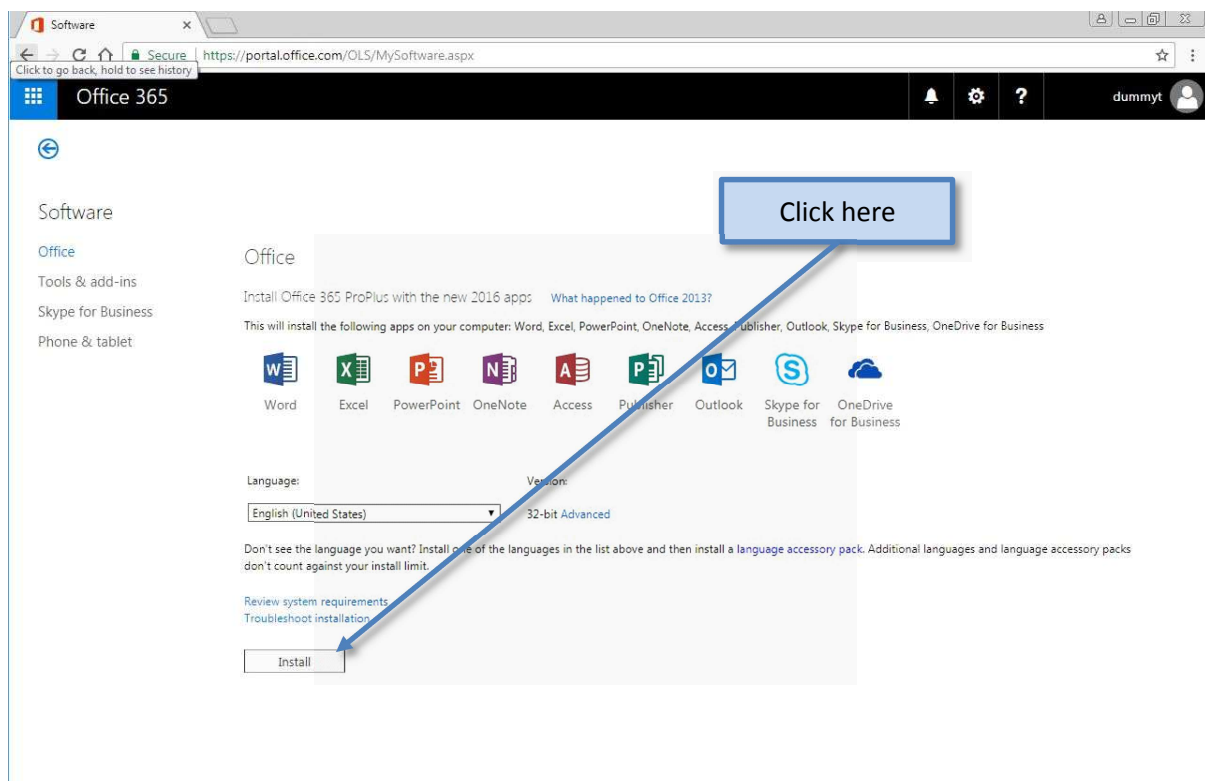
Software ×

Secure https://portal.office.com/OLS/MySoftware.aspx

Click to go back, hold to see history

Office 365

dummyt

Software

Office

Tools & add-ins

Skype for Business

Phone & tablet

Click here

Office

Install Office 365 ProPlus with the new 2016 apps What happened to Office 2013?

This will install the following apps on your computer: Word, Excel, PowerPoint, OneNote, Access, Publisher, Outlook, Skype for Business, OneDrive for Business

Word Excel PowerPoint OneNote Access Publisher Outlook Skype for Business OneDrive for Business

Language:

Version:

English (United States)

32-bit Advanced

Don't see the language you want? Install one of the languages in the list above and then install a language accessory pack. Additional languages and language accessory packs don't count against your install limit.

Review system requirements

Troubleshoot installation

Install